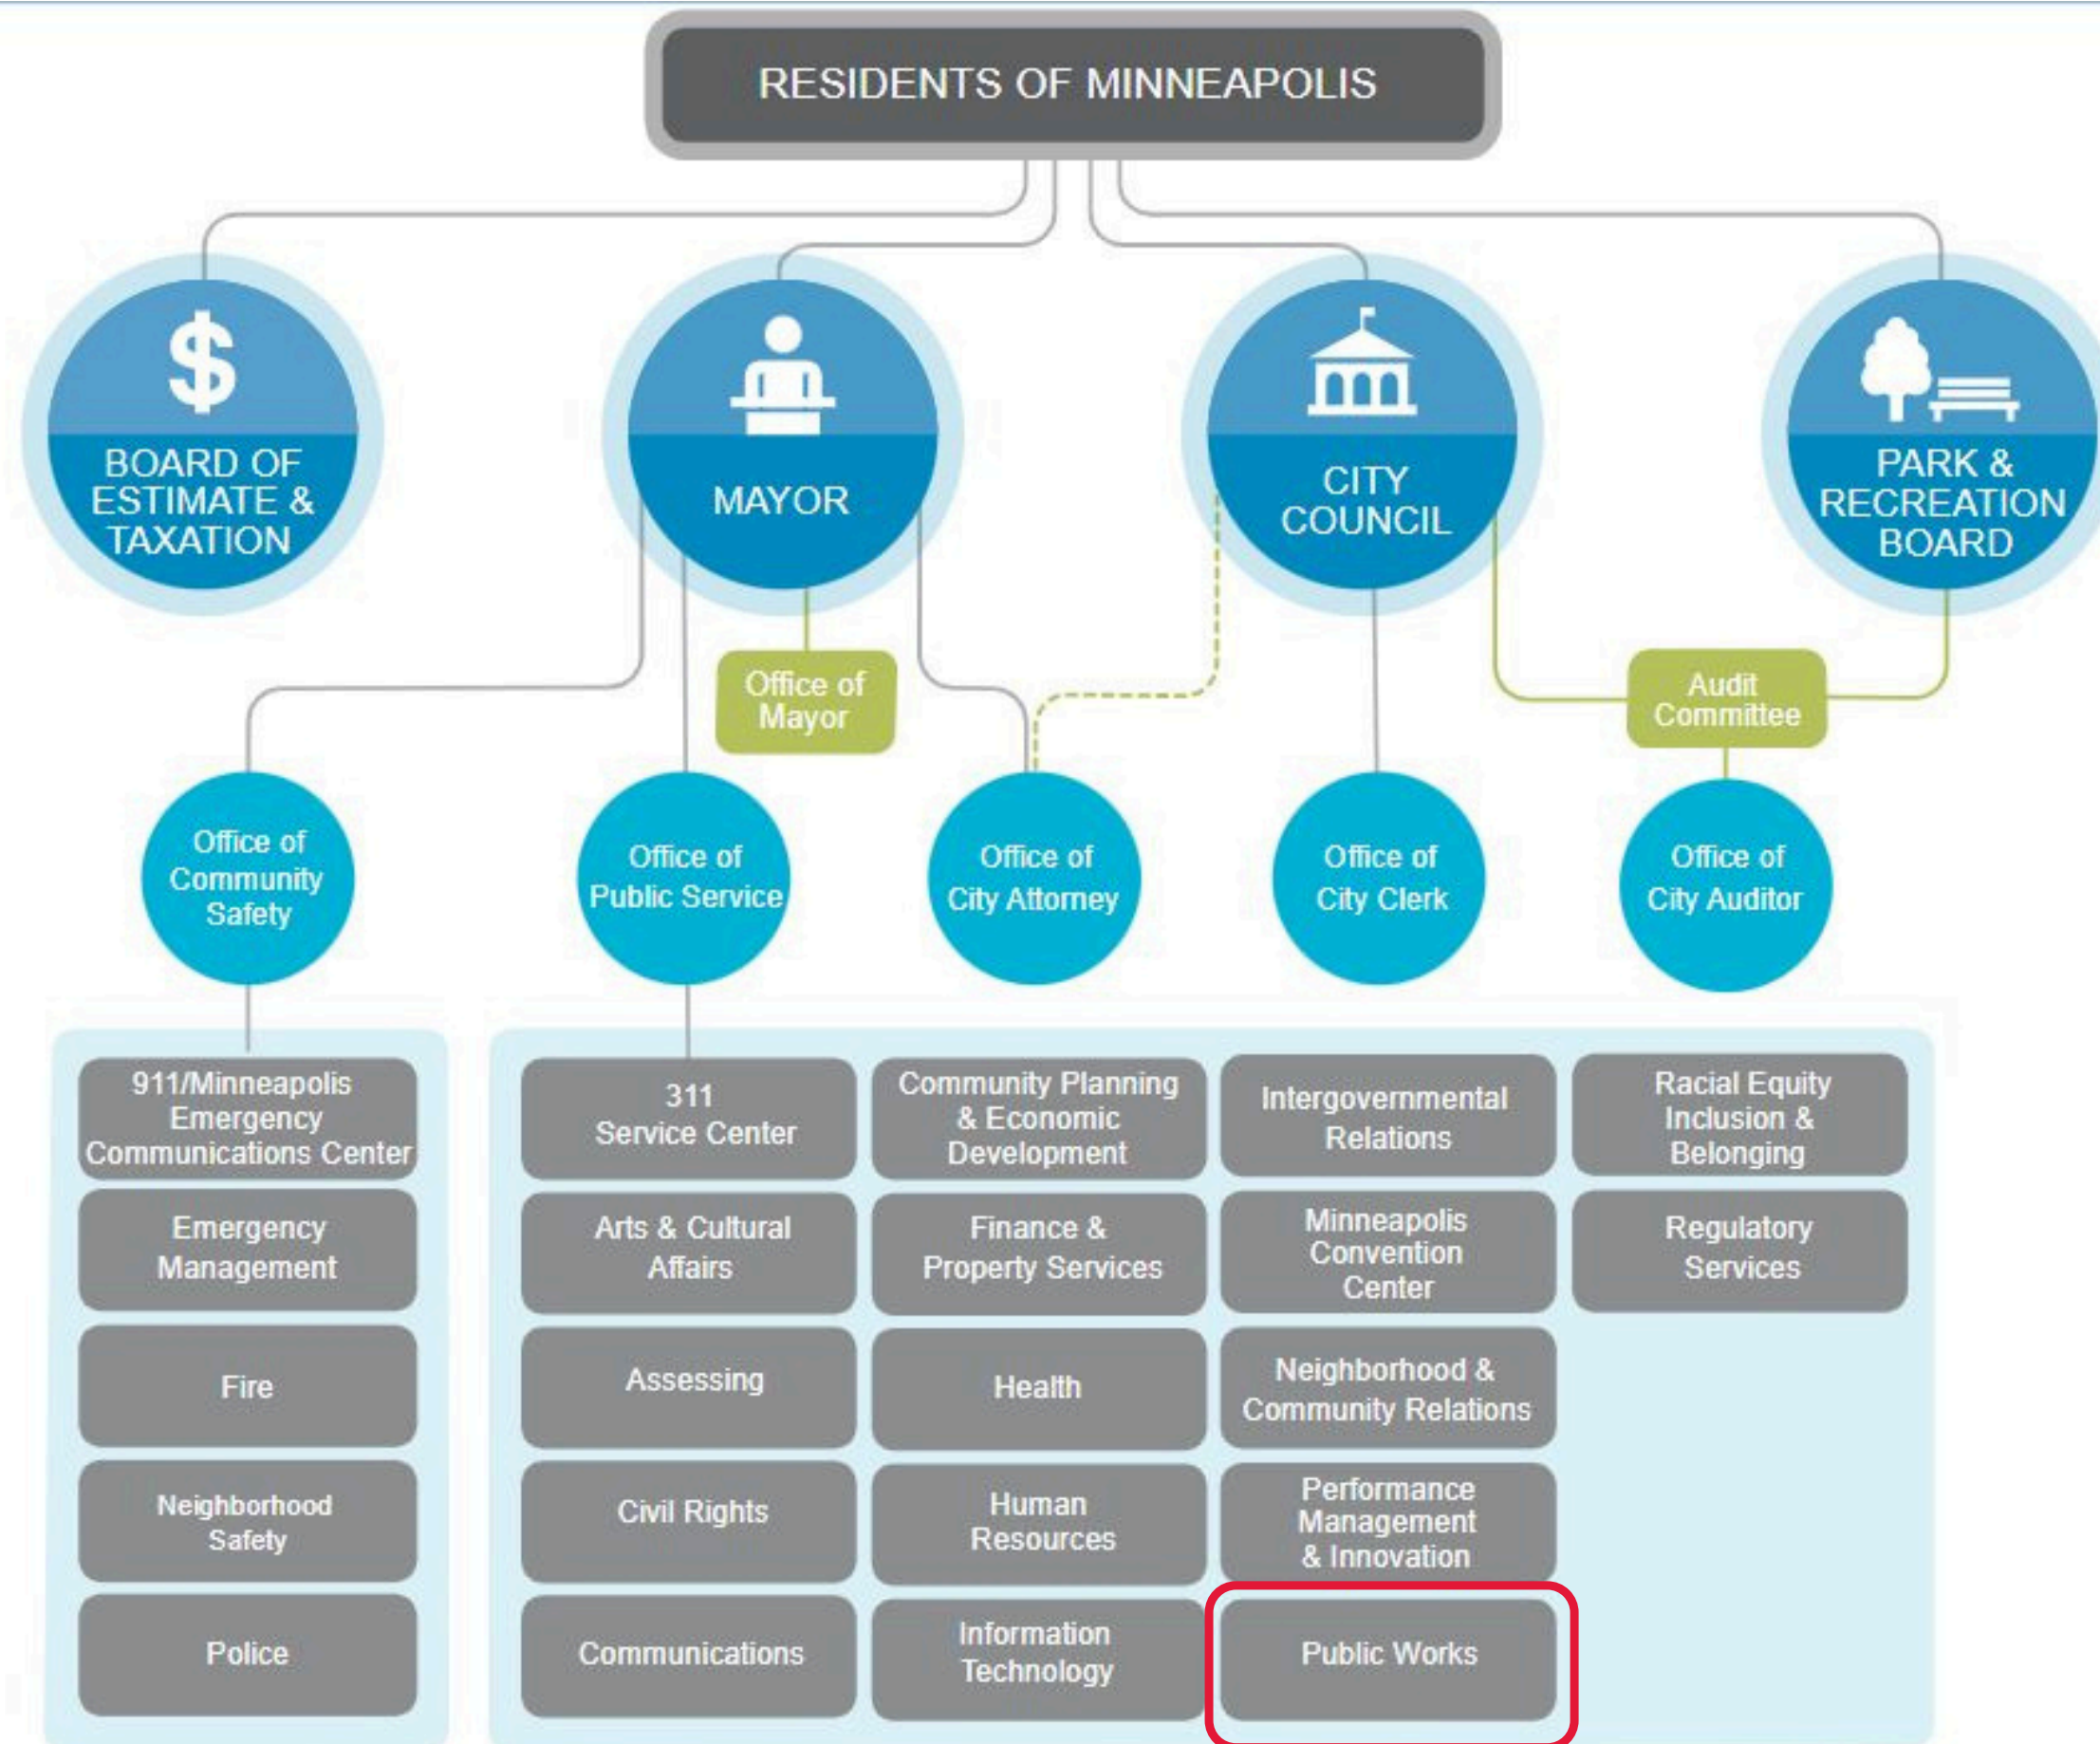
RESIDENTS OF MINNEAPOLIS

BOARD OF ESTIMATE & TAXATION

MAYOR

CITY COUNCIL

PARK & RECREATION BOARD

Office of Mayor

Audit Committee

Office of Community Safety

Office of Public Service

Office of City Attorney

Office of City Clerk

Office of City Auditor

911/Minneapolis Emergency Communications Center

Emergency Management

Fire

Neighborhood Safety

Police

311 Service Center

Arts & Cultural Affairs

Assessing

Civil Rights

Communications

Community Planning & Economic Development

Finance & Property Services

Health

Human Resources

Information Technology

Intergovernmental Relations

Minneapolis Convention Center

Neighborhood & Community Relations

Performance Management & Innovation

Public Works

Racial Equity Inclusion & Belonging

Regulatory Services